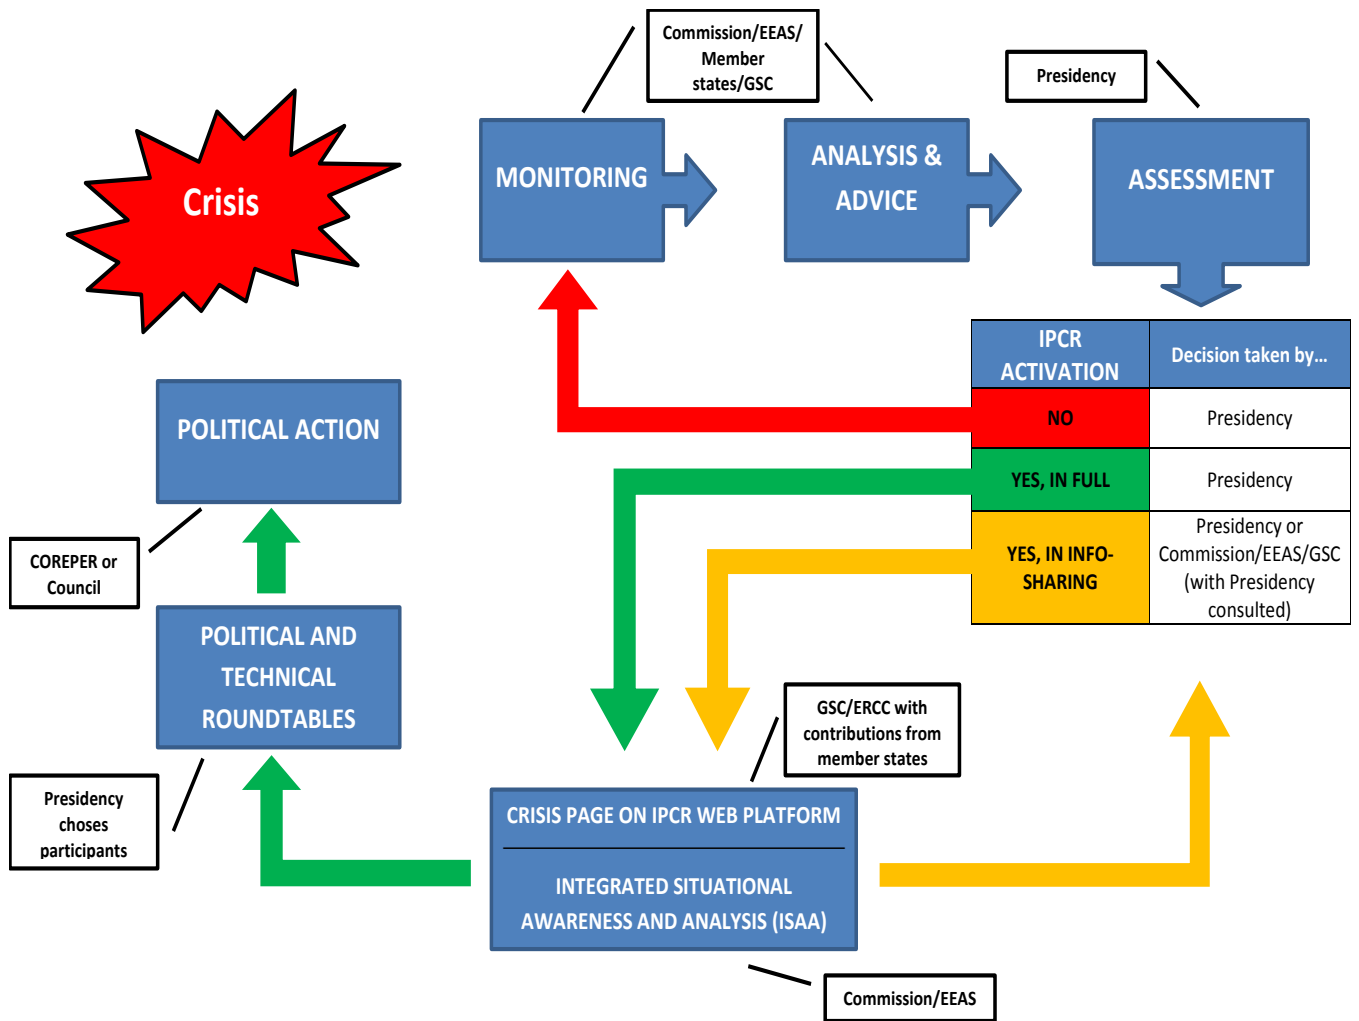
Commission/EEAS/ Member states/GSC

Presidency

Crisis

MONITORING

ANALYSIS & ADVICE

ASSESSMENT

| IPCR ACTIVATION | Decision taken by... |
|---|---|
| NO | Presidency |
| YES, IN FULL | Presidency |
| YES, IN INFO-SHARING | Presidency or Commission/EEAS/GSC (with Presidency consulted) |

POLITICAL ACTION

COREPER or Council

POLITICAL AND TECHNICAL ROUNDTABLES

Presidency choses participants

GSC/ERCC with contributions from member states

CRISIS PAGE ON IPCR WEB PLATFORM

INTEGRATED SITUATIONAL AWARENESS AND ANALYSIS (ISAA)

Commission/EEAS